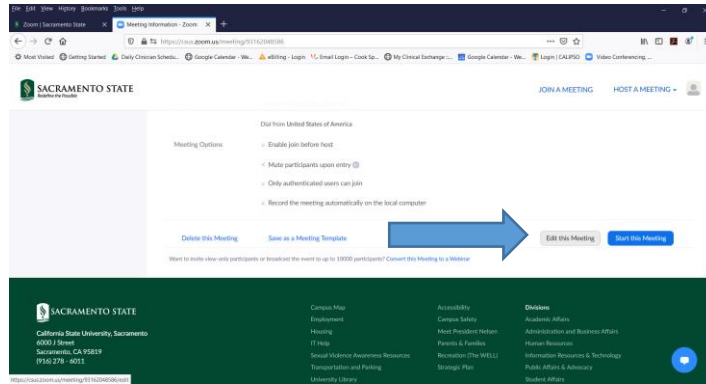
File Edit View History Bookmarks Tools Help

Zoom | Sacramento State
Meeting Information - Zoom

https://csus.zoom.us/meeting/93162048586

Most Visited Getting Started Daily Clinician Schedu... Google Calendar - We... eBilling - Login Email Login – Cook Sp... My Clinical Exchange :... Google Calendar - We... Login | CALIPSO Video Conferencing, ...

SACRAMENTO STATE
Redefine the Possible

JOIN A MEETING HOST A MEETING

Dial from United States of America

Meeting Options
Enable join before host
Mute participants upon entry
Only authenticated users can join
Record the meeting automatically on the local computer

Delete this Meeting Save as a Meeting Template Edit this Meeting Start this Meeting

Want to invite view-only participants or broadcast the event to up to 10000 participants? Convert this Meeting to a Webinar

SACRAMENTO STATE

California State University, Sacramento
6000 J Street
Sacramento, CA 95819
(916) 278 - 6011

Campus Map
Employment
Housing
IT Help
Sexual Violence Awareness Resources
Transportation and Parking
University Library

Accessibility
Campus Safety
Meet President Nelsen
Parents & Families
Recreation (The WELL)
Strategic Plan

Divisions
Academic Affairs
Administration and Business Affairs
Human Resources
Information Resources & Technology
Public Affairs & Advocacy
Student Affairs

https://csus.zoom.us/meeting/93162048586/edit